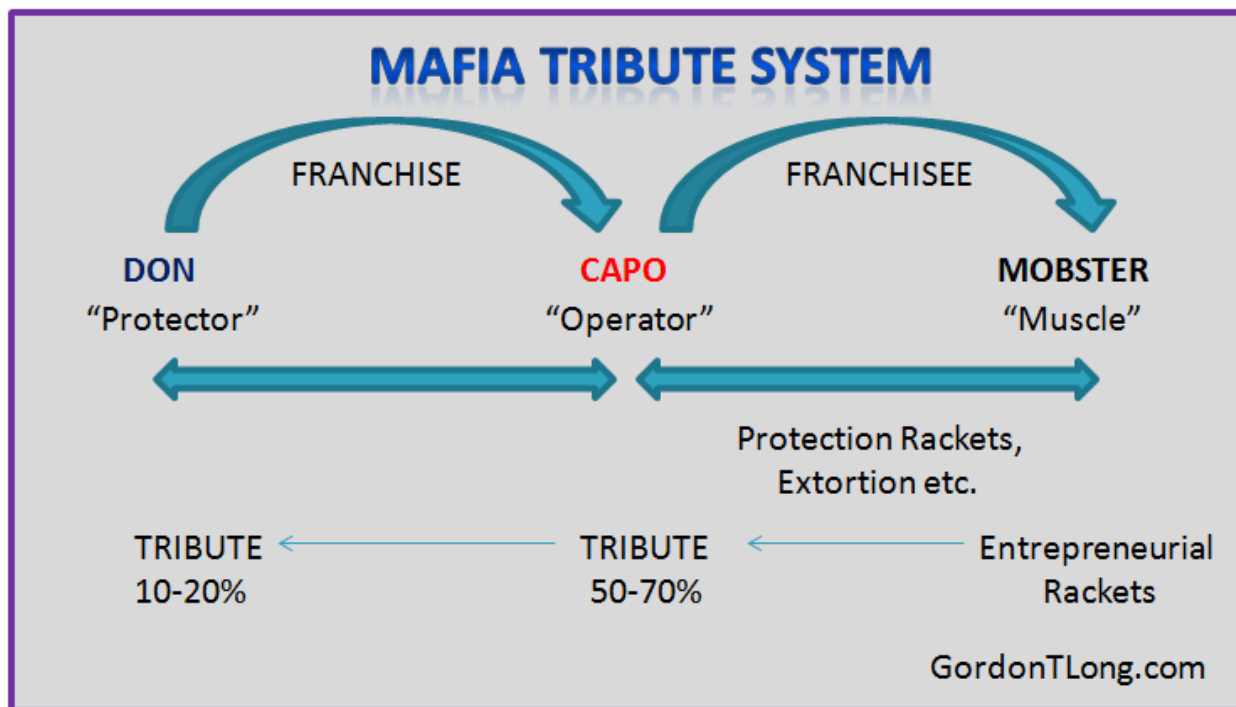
MAFIA TRIBUTE SYSTEM

FRANCHISE

FRANCHISEE

DON
“Protector”

CAPO
“Operator”

MOBSTER
“Muscle”

Protection Rackets, Extortion etc.

TRIBUTE
10-20%

TRIBUTE
50-70%

Entrepreneurial Rackets

GordonTLong.com